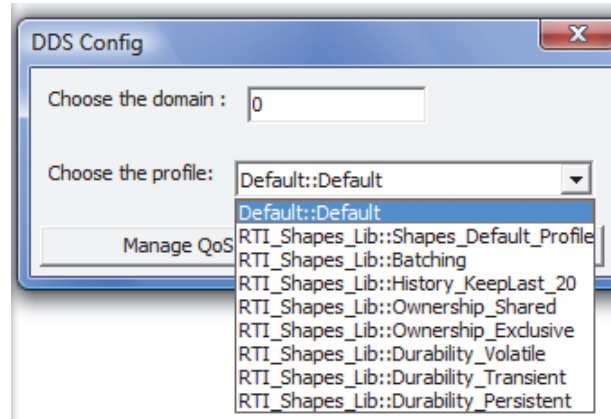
DDS Config

Choose the domain : 0

Choose the profile: Default::Default

Default::Default
RTI_Shapes_Lib::Shapes_Default_Profile
RTI_Shapes_Lib::Batching
RTI_Shapes_Lib::History_KeepLast_20
RTI_Shapes_Lib::Ownership_Shared
RTI_Shapes_Lib::Ownership_Exclusive
RTI_Shapes_Lib::Durability_Volatile
RTI_Shapes_Lib::Durability_Transient
RTI_Shapes_Lib::Durability_Persistent

Manage QoS